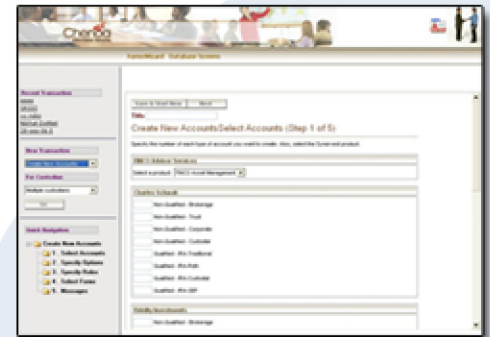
Chenoa

Recent Transaction

New Transaction

Create New Accounts

For Custodian

Go

Quick Navigation

Create New Accounts
1. Select Accounts
2. Specify Options
3. Specify Roles
4. Select Forms
5. Messages

Save & Start New
Next

Title:

Create New Accounts\Select Accounts (Step 1 of 5)

Charles Schwab

Non-Qualified - Brokerage
Non-Qualified - Trust
Non-Qualified - Corporate
Non-Qualified - Custodial
Qualified - IRA Traditional
Qualified - IRA Roth
Qualified - IRA Custodial
Qualified - IRA SEP

Fidelity Investments

Non-Qualified - Brokerage